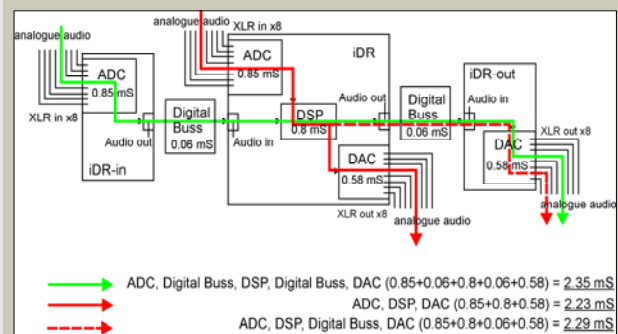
analogue audio
XLR in x8
ADC
0.85 mS
iDR-in
Audio out
Digital Buss
0.06 mS
analogue audio
XLR in x8
ADC
0.85 mS
iDR
Audio in
DSP
0.8 mS
Audio out
DAC
0.58 mS
XLR out x8
analogue audio
Digital Buss
0.06 mS
iDR-out
Audio in
DAC
0.58 mS
XLR out x8
analogue audio

ADC, Digital Buss, DSP, Digital Buss, DAC (0.85+0.06+0.8+0.06+0.58) = 2.35 mS
ADC, DSP, DAC (0.85+0.8+0.58) = 2.23 mS
ADC, DSP, Digital Buss, DAC (0.85+0.8+0.06+0.58) = 2.29 mS